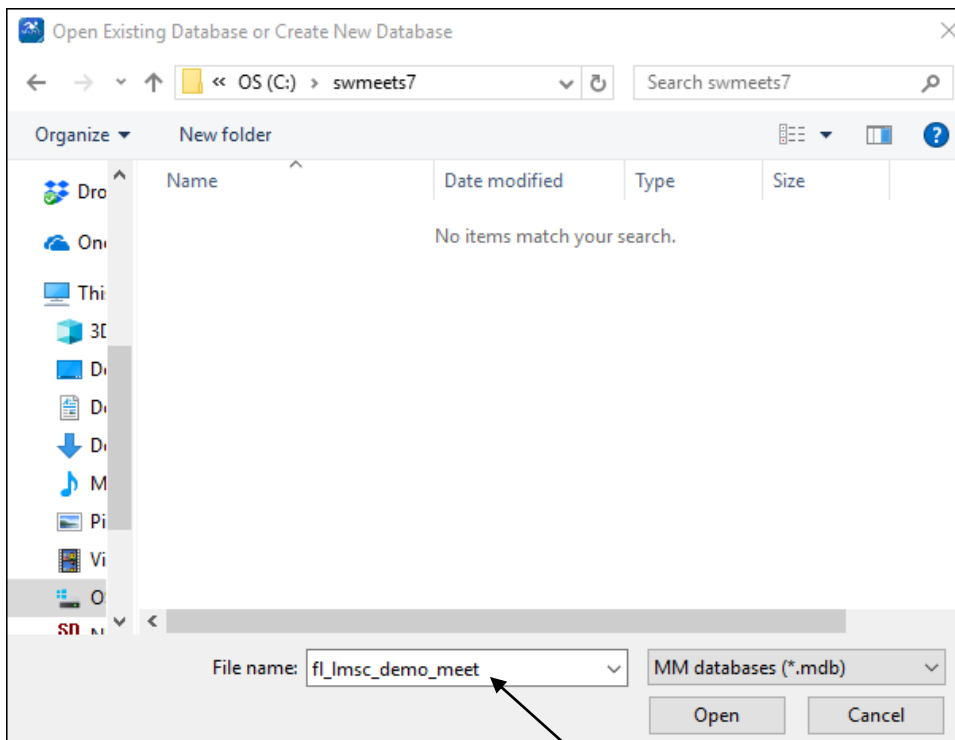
Open Existing Database or Create New Database

« OS (C:) › swmeets7

Search swmeets7

Organize ▾ New folder

Dro
On
Thi
3D
D
D
D
M
Pi
Vi
O
SD N

| Name | Date modified | Type | Size |
|---|---|---|---|

No items match your search.

File name: fl_lmsc_demo_meet

MM databases (*.mdb)

Open Cancel